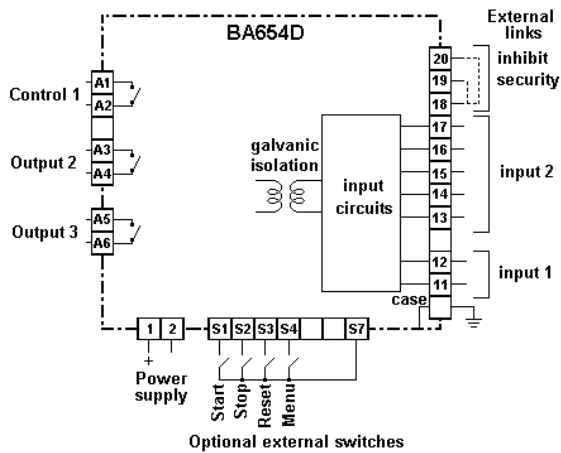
BA654D

External links

20
19
18
inhibit
security

Control 1
A1
A2

Output 2
A3
A4

Output 3
A5
A6

galvanic isolation

input circuits

17
16
15
14
13
input 2

12
11
input 1

case

1
2
+
Power supply

S1
S2
S3
S4
S7

Start
Stop
Reset
Menu

Optional external switches